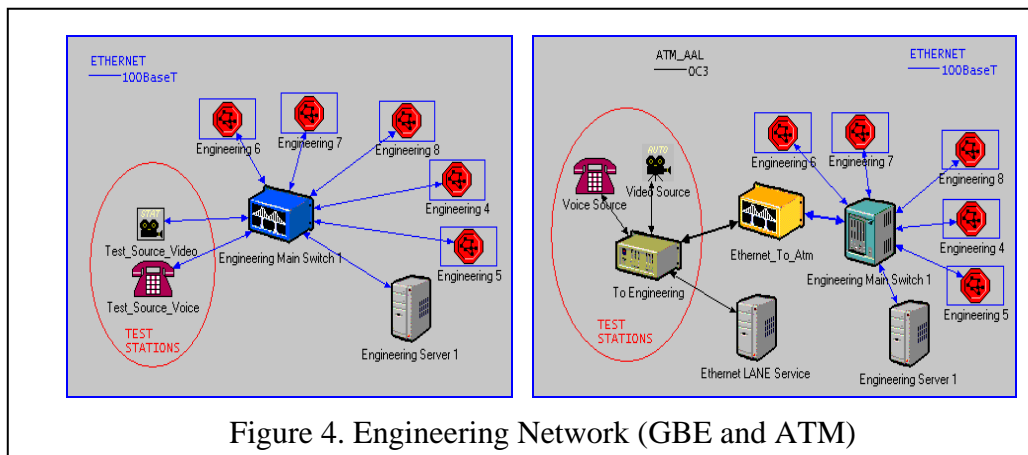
ETHERNET
100BaseT

Engineering 6
Engineering 7
Engineering 8
Engineering 4
Engineering 5
STAT
Test_Source_Video
Test_Source_Voice
Engineering Main Switch 1
Engineering Server 1
TEST
STATIONS

ATM_AAL
OC3

ETHERNET
100BaseT

Engineering 6
Engineering 7
Engineering 8
Engineering 4
Engineering 5
AUTO
Video Source
Voice Source
To Engineering
Ethernet_To_Atm
Engineering Main Switch 1
Ethernet LANE Service
Engineering Server 1
TEST
STATIONS

Figure 4. Engineering Network (GBE and ATM)